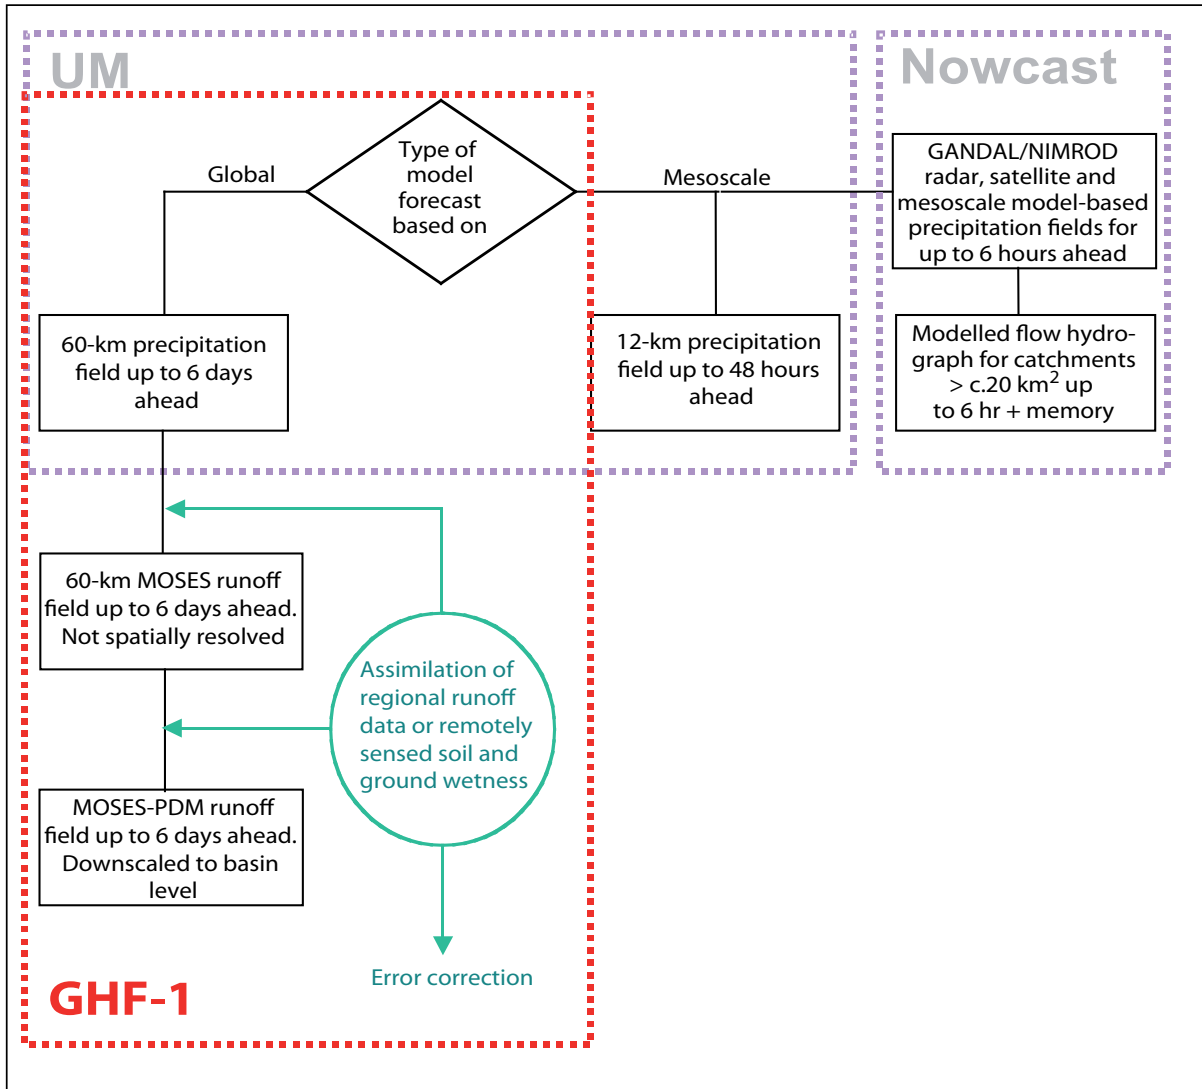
UM

Nowcast

Type of model forecast based on

Global

Mesoscale

GANDAL/NIMROD radar, satellite and mesoscale model-based precipitation fields for up to 6 hours ahead

60-km precipitation field up to 6 days ahead

12-km precipitation field up to 48 hours ahead

Modelled flow hydrograph for catchments > c.20 km$^2$ up to 6 hr + memory

60-km MOSES runoff field up to 6 days ahead. Not spatially resolved

Assimilation of regional runoff data or remotely sensed soil and ground wetness

MOSES-PDM runoff field up to 6 days ahead. Downscaled to basin level

Error correction

GHF-1